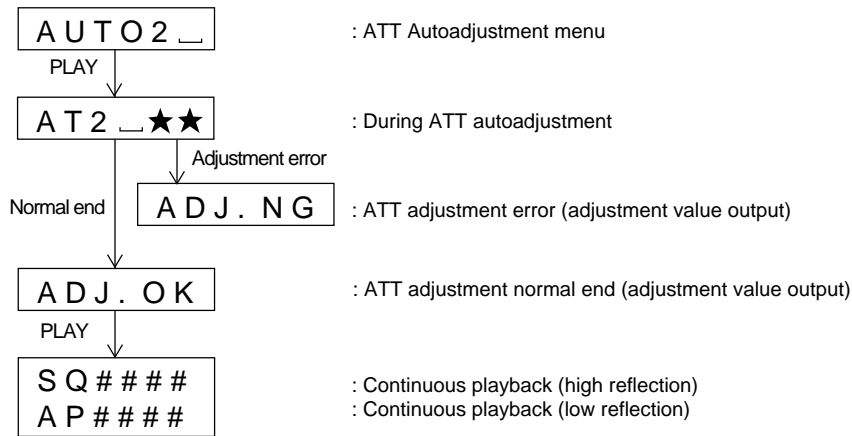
AUTO2 ␣

: ATT Autoadjustment menu

PLAY

AT2 ␣★★

: During ATT autoadjustment

Adjustment error

Normal end

ADJ. NG

: ATT adjustment error (adjustment value output)

ADJ. OK

: ATT adjustment normal end (adjustment value output)

PLAY

SQ####
AP####

: Continuous playback (high reflection)
: Continuous playback (low reflection)